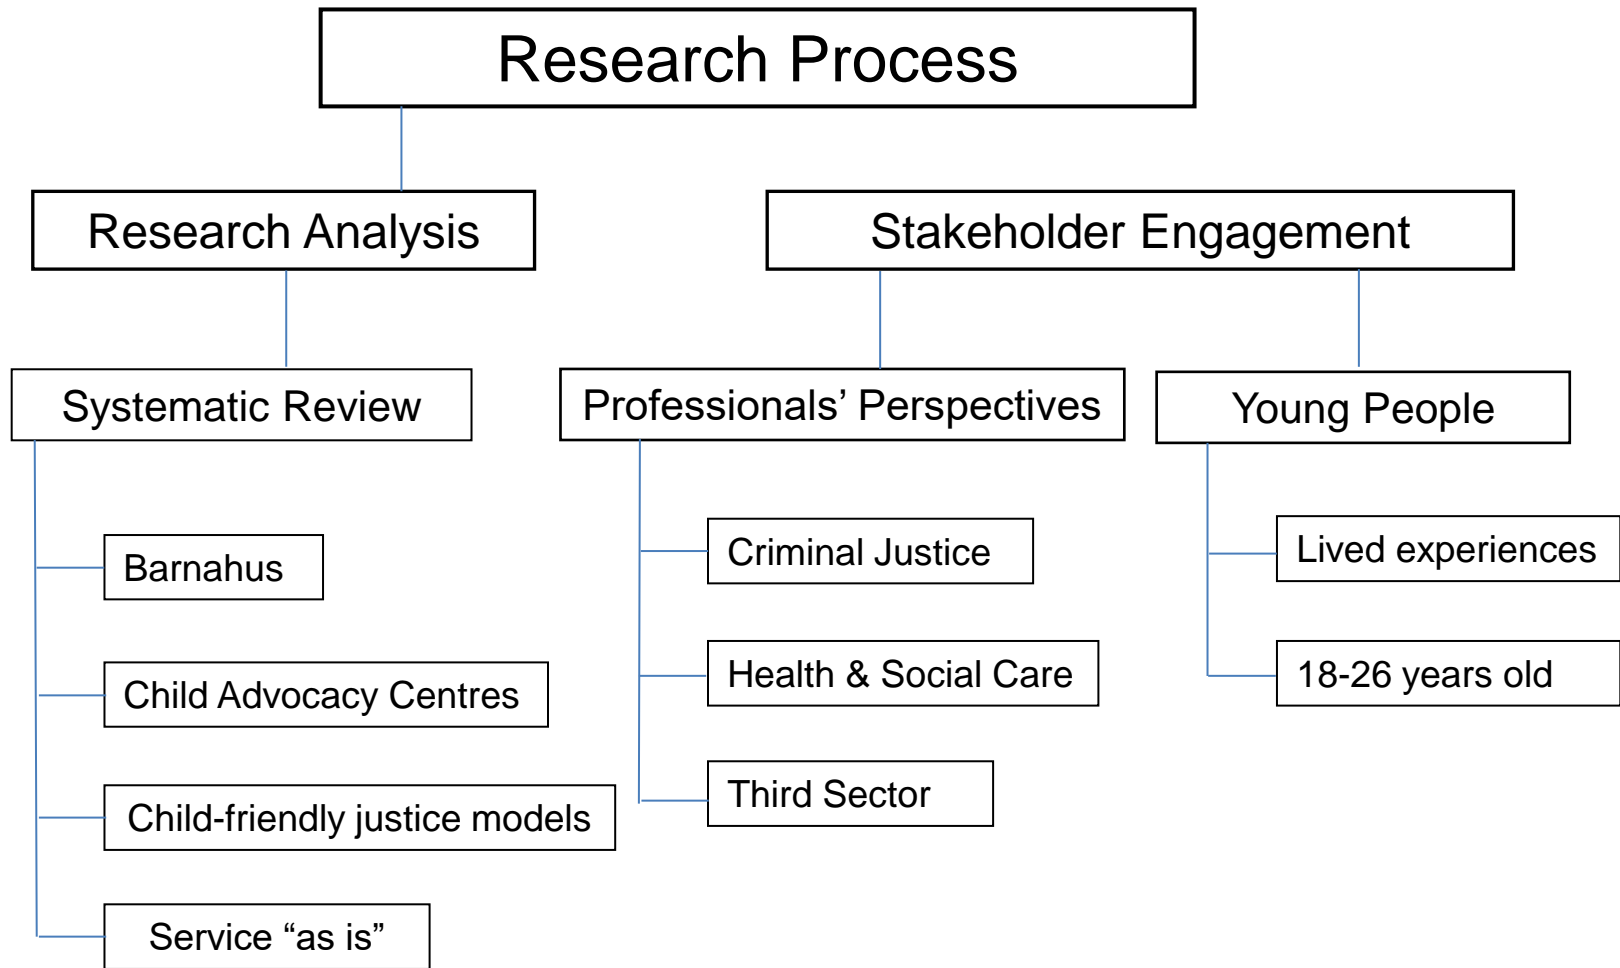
Research Process

Research Analysis

Stakeholder Engagement

Systematic Review

Professionals’ Perspectives

Young People

Barnahus

Child Advocacy Centres

Child-friendly justice models

Service “as is”

Criminal Justice

Health & Social Care

Third Sector

Lived experiences

18-26 years old